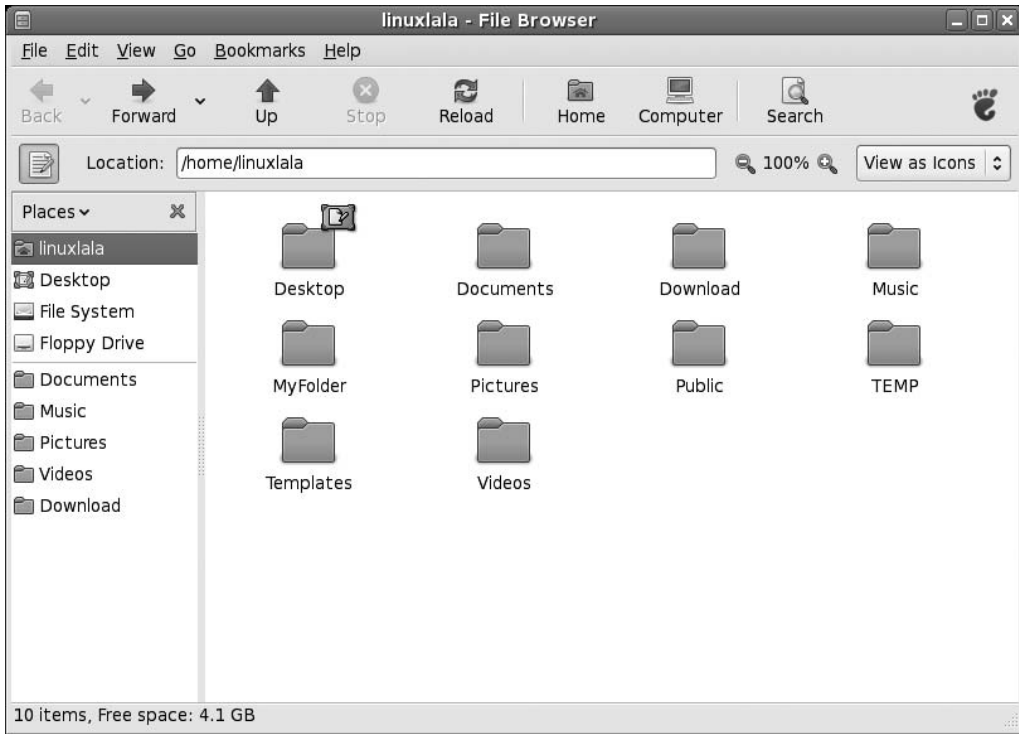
linuxlala - File Browser

File Edit View Go Bookmarks Help

Back Forward Up Stop Reload Home Computer Search

Location: /home/linuxlala

100%

View as Icons

Places

linuxlala
Desktop
File System
Floppy Drive
Documents
Music
Pictures
Videos
Download

Desktop
Documents
Download
Music
MyFolder
Pictures
Public
TEMP
Templates
Videos

10 items, Free space: 4.1 GB